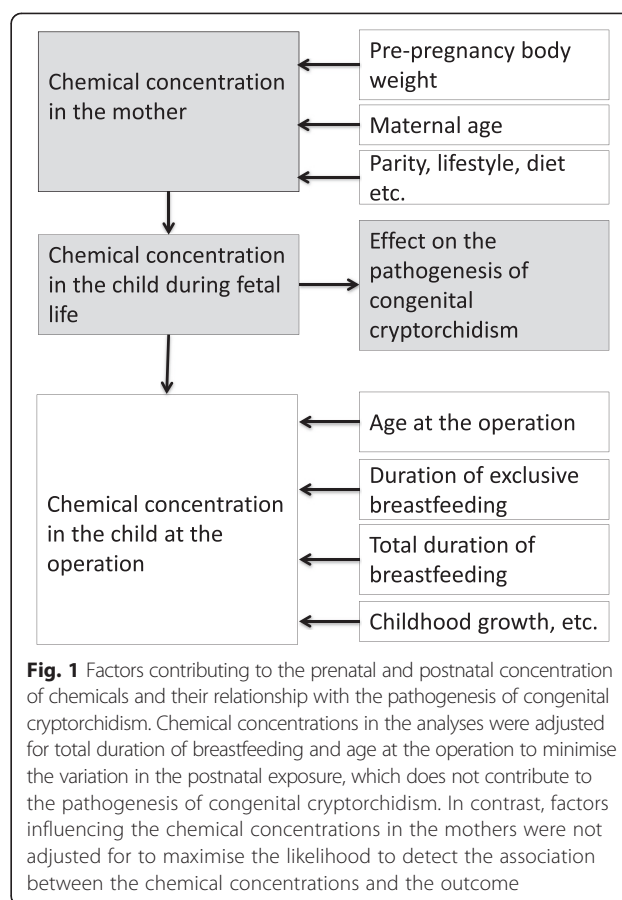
Chemical concentration in the mother

Pre-pregnancy body weight

Maternal age

Parity, lifestyle, diet etc.

Chemical concentration in the child during fetal life

Effect on the pathogenesis of congenital cryptorchidism

Chemical concentration in the child at the operation

Age at the operation

Duration of exclusive breastfeeding

Total duration of breastfeeding

Childhood growth, etc.

**Fig. 1** Factors contributing to the prenatal and postnatal concentration of chemicals and their relationship with the pathogenesis of congenital cryptorchidism. Chemical concentrations in the analyses were adjusted for total duration of breastfeeding and age at the operation to minimise the variation in the postnatal exposure, which does not contribute to the pathogenesis of congenital cryptorchidism. In contrast, factors influencing the chemical concentrations in the mothers were not adjusted for to maximise the likelihood to detect the association between the chemical concentrations and the outcome